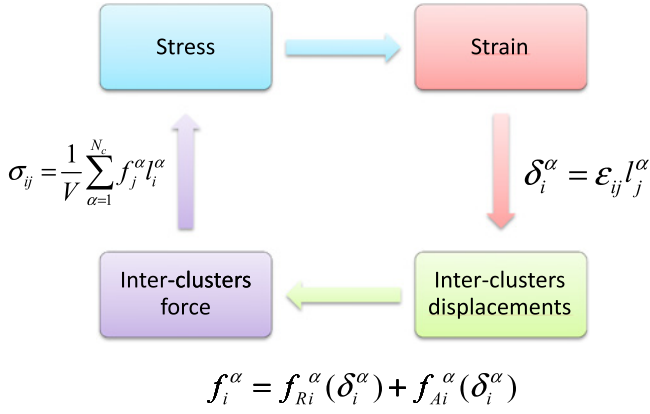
Stress

Strain

$\sigma_{ij} = \frac{1}{V}\sum_{\alpha=1}^{N_c} f_j^\alpha l_i^\alpha$

$\delta_i^\alpha = \varepsilon_{ij} l_j^\alpha$

Inter-clusters force

Inter-clusters displacements

$f_i^\alpha = f_{Ri}^{\ \alpha}(\delta_i^\alpha) + f_{Ai}^{\ \alpha}(\delta_i^\alpha)$